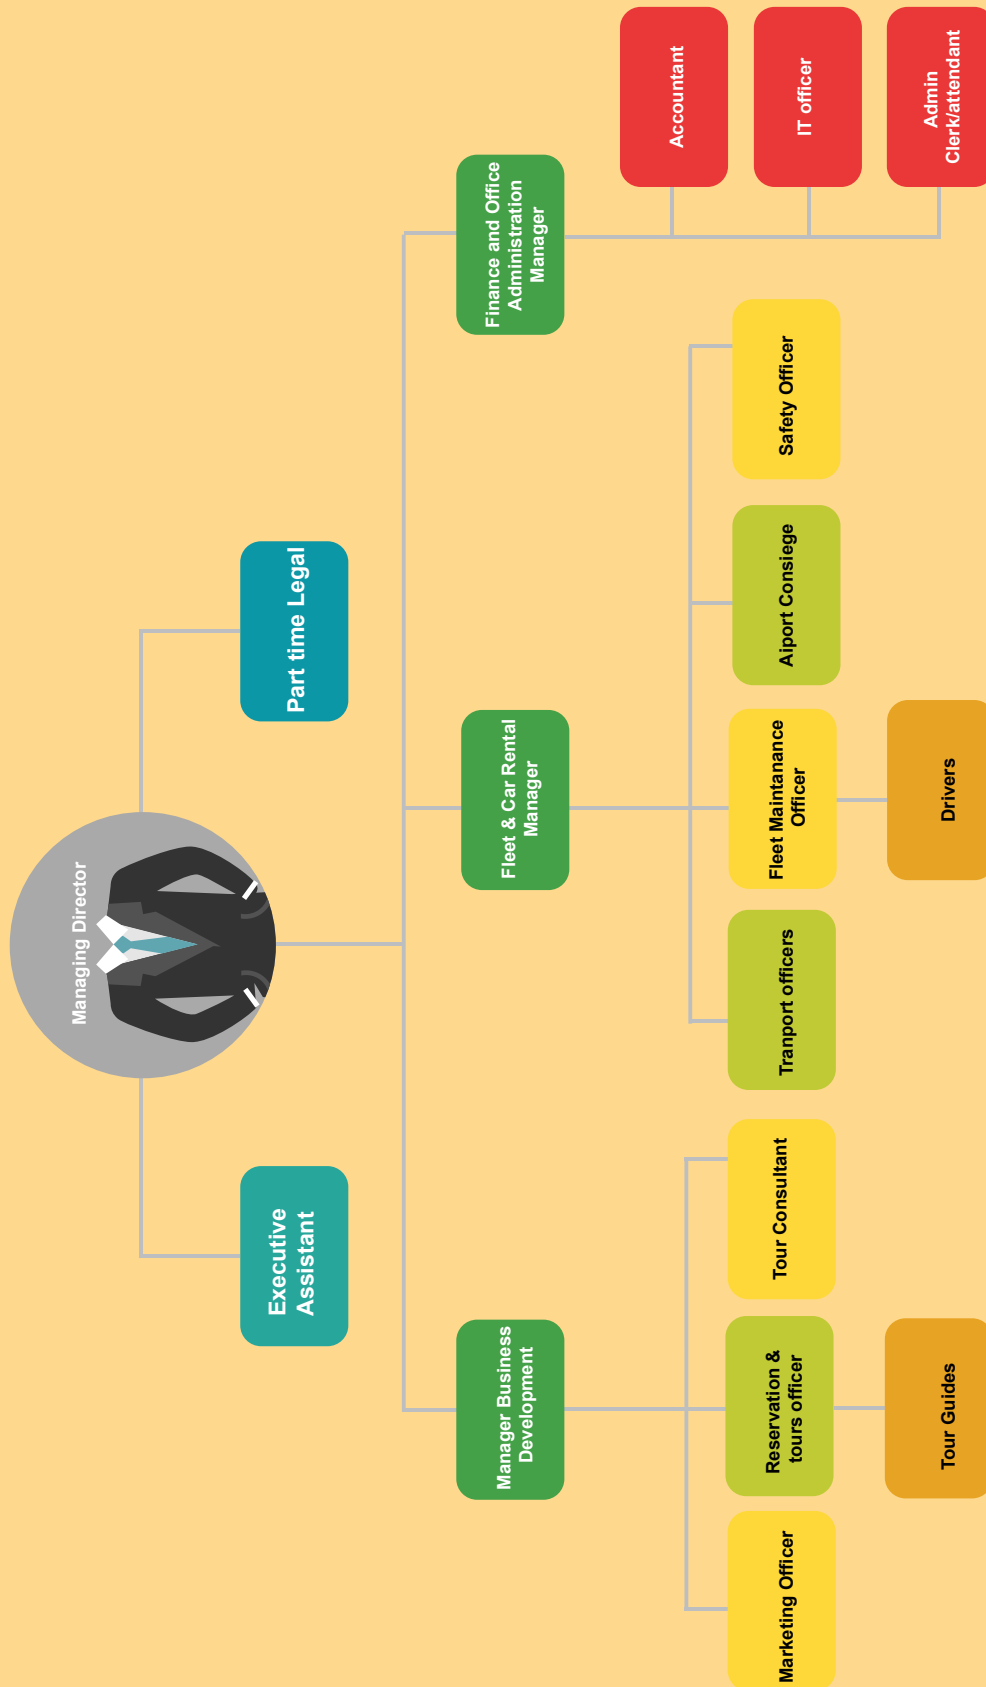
Managing Director

Part time Legal

Executive Assistant

Finance and Office Administration Manager

Accountant

IT officer

Admin Clerk/attendant

Fleet & Car Rental Manager

Safety Officer

Aiport Consiege

Fleet Maintanance Officer

Drivers

Tranport officers

Manager Business Development

Tour Consultant

Reservation & tours officer

Tour Guides

Marketing Officer